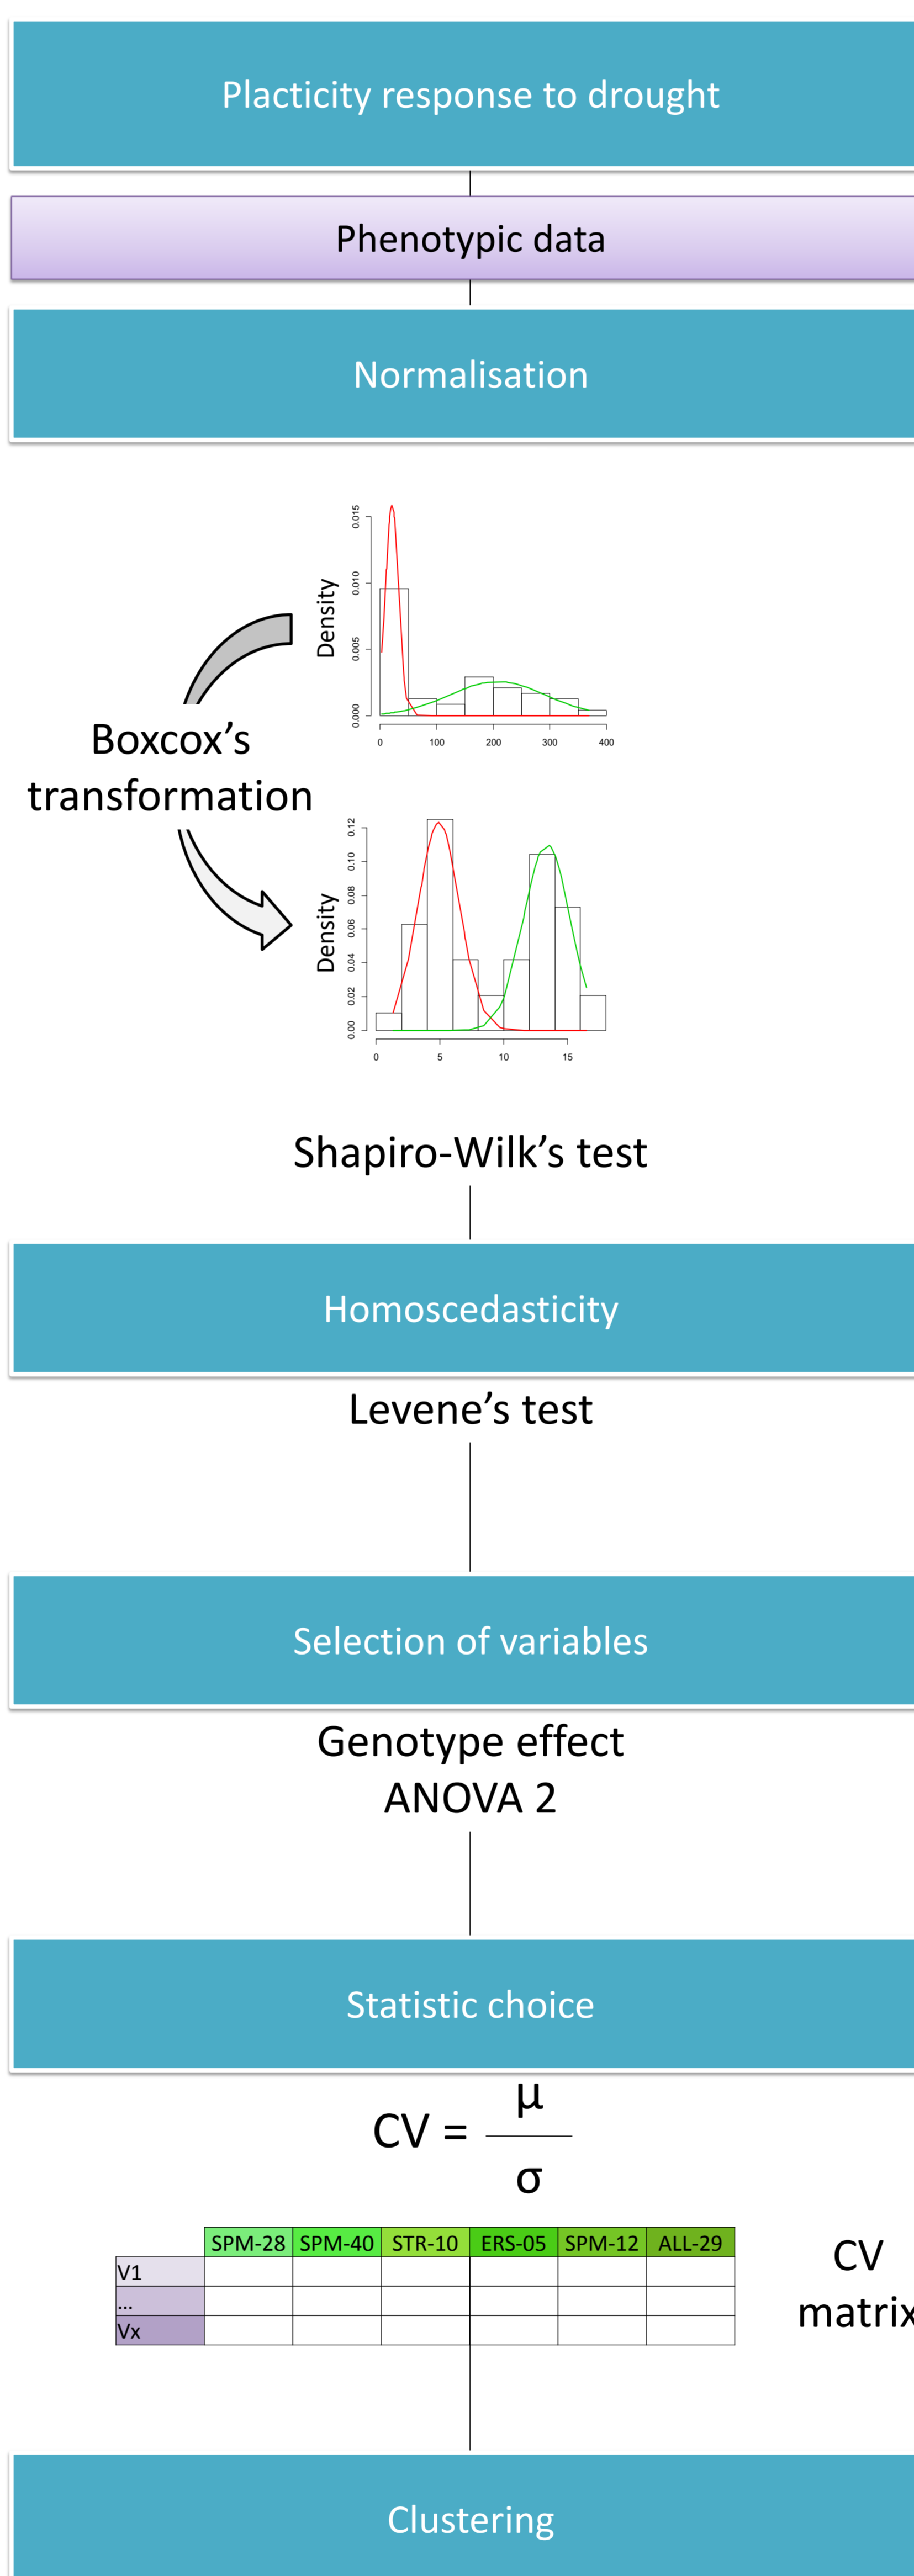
Placticity response to drought

Phenotypic data

Normalisation

Boxcox's transformation

Density

0.000 0.005 0.010 0.015

0 100 200 300 400

Density

0.00 0.02 0.04 0.06 0.08 0.10 0.12

0 5 10 15

Shapiro-Wilk's test

Homoscedasticity

Levene's test

Selection of variables

Genotype effect
ANOVA 2

Statistic choice

$CV = \frac{\mu}{\sigma}$

| | SPM-28 | SPM-40 | STR-10 | ERS-05 | SPM-12 | ALL-29 |
|---|---|---|---|---|---|---|
| V1 | | | | | | |
| ... | | | | | | |
| Vx | | | | | | |

CV matrix

Clustering